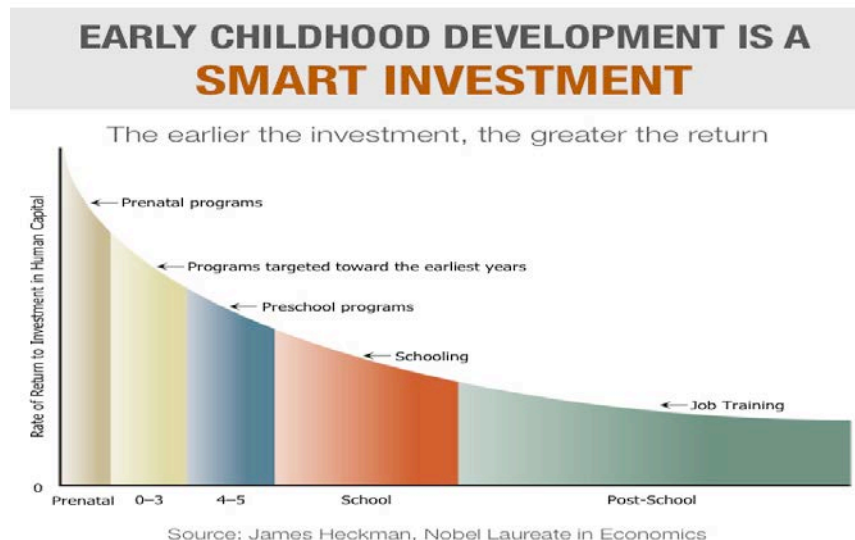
EARLY CHILDHOOD DEVELOPMENT IS A
SMART INVESTMENT

The earlier the investment, the greater the return

Rate of Return to Investment in Human Capital

Prenatal programs

Programs targeted toward the earliest years

Preschool programs

Schooling

Job Training

0

Prenatal 0–3 4–5 School Post-School

Source: James Heckman, Nobel Laureate in Economics